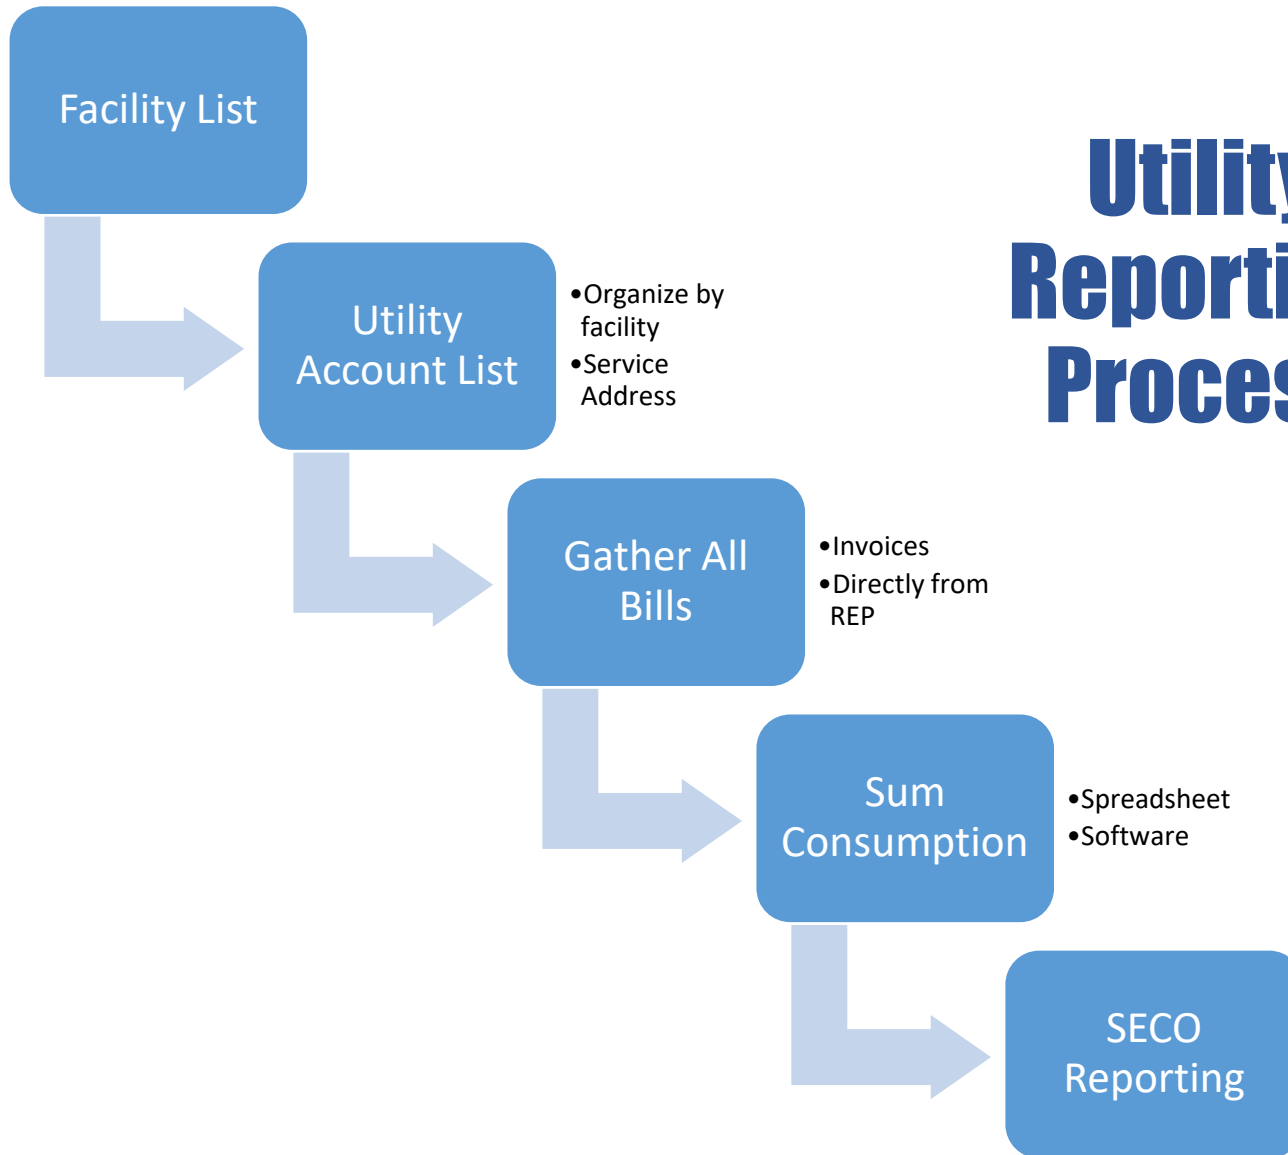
Facility List

Utility Account List

•Organize by facility
•Service Address

Gather All Bills

•Invoices
•Directly from REP

Sum Consumption

•Spreadsheet
•Software

SECO Reporting

Utility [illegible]
Reporti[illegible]
Proces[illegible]